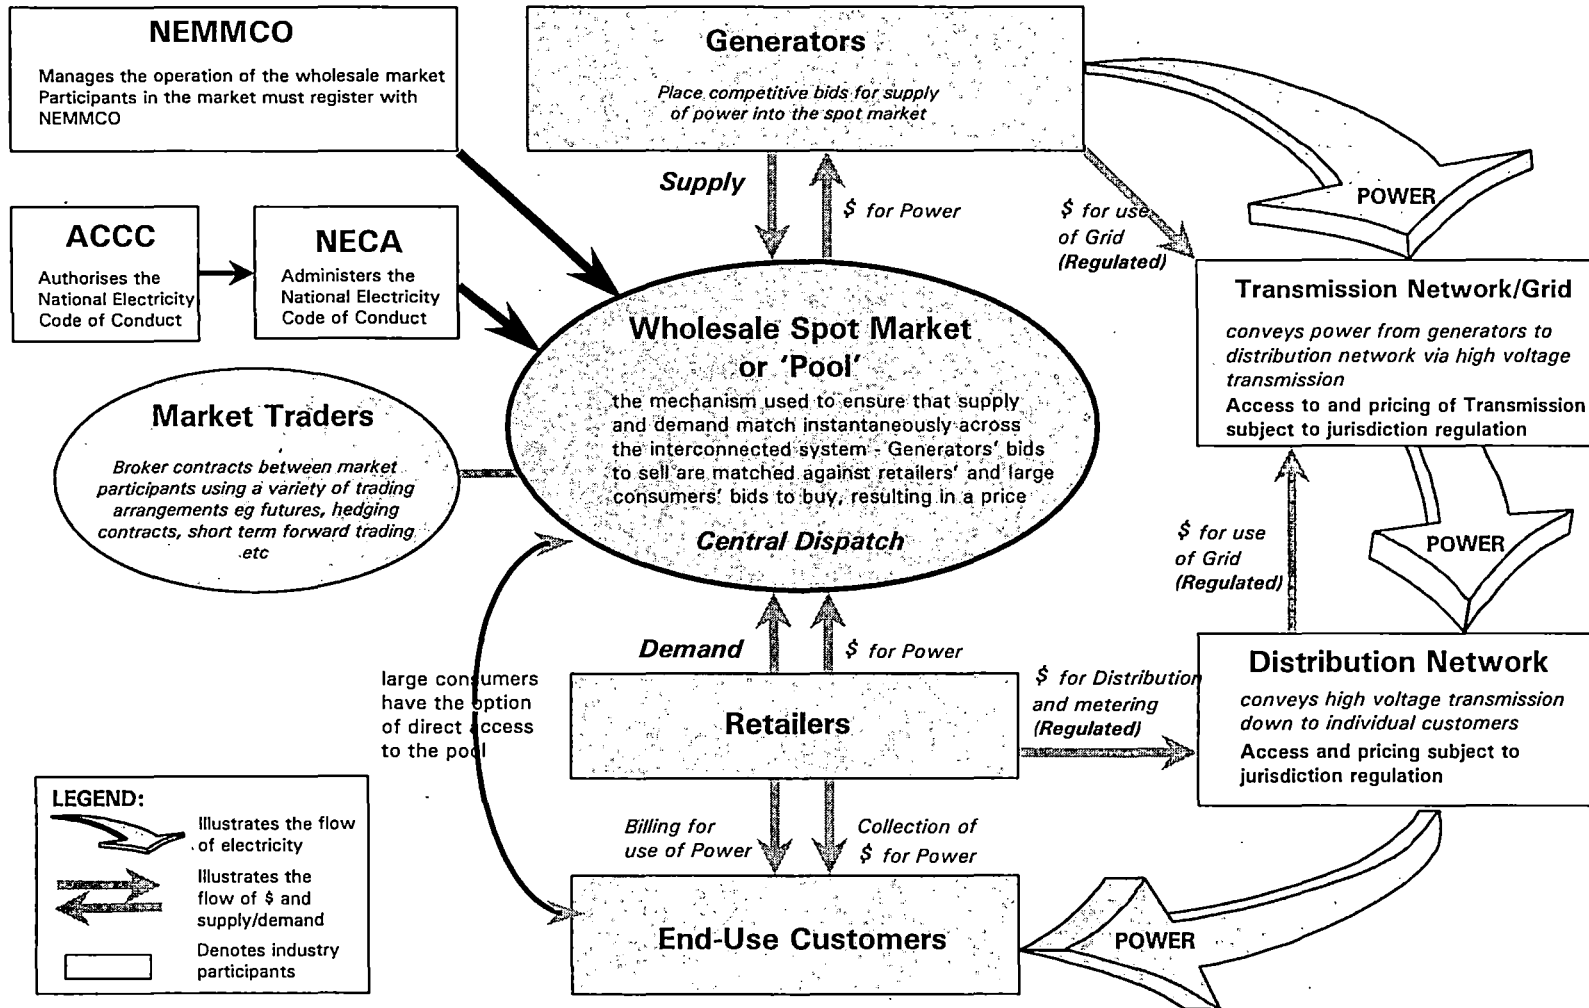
NEMMCO

Manages the operation of the wholesale market
Participants in the market must register with NEMMCO

Generators

Place competitive bids for supply of power into the spot market

Supply

\$ for Power

\$ for use of Grid (Regulated)

POWER

ACCC

Authorises the National Electricity Code of Conduct

NECA

Administers the National Electricity Code of Conduct

Transmission Network/Grid

conveys power from generators to distribution network via high voltage transmission

Access to and pricing of Transmission subject to jurisdiction regulation

Wholesale Spot Market or 'Pool'

the mechanism used to ensure that supply and demand match instantaneously across the interconnected system - Generators' bids to sell are matched against retailers' and large consumers' bids to buy, resulting in a price

Central Dispatch

Market Traders

Broker contracts between market participants using a variety of trading arrangements eg futures, hedging contracts, short term forward trading etc

\$ for use of Grid (Regulated)

POWER

Demand

\$ for Power

large consumers have the option of direct access to the pool

Retailers

\$ for Distribution and metering (Regulated)

Distribution Network

conveys high voltage transmission down to individual customers

Access and pricing subject to jurisdiction regulation

LEGEND:

Illustrates the flow of electricity

Illustrates the flow of \$ and supply/demand

Denotes industry participants

Billing for use of Power

Collection of \$ for Power

End-Use Customers

POWER